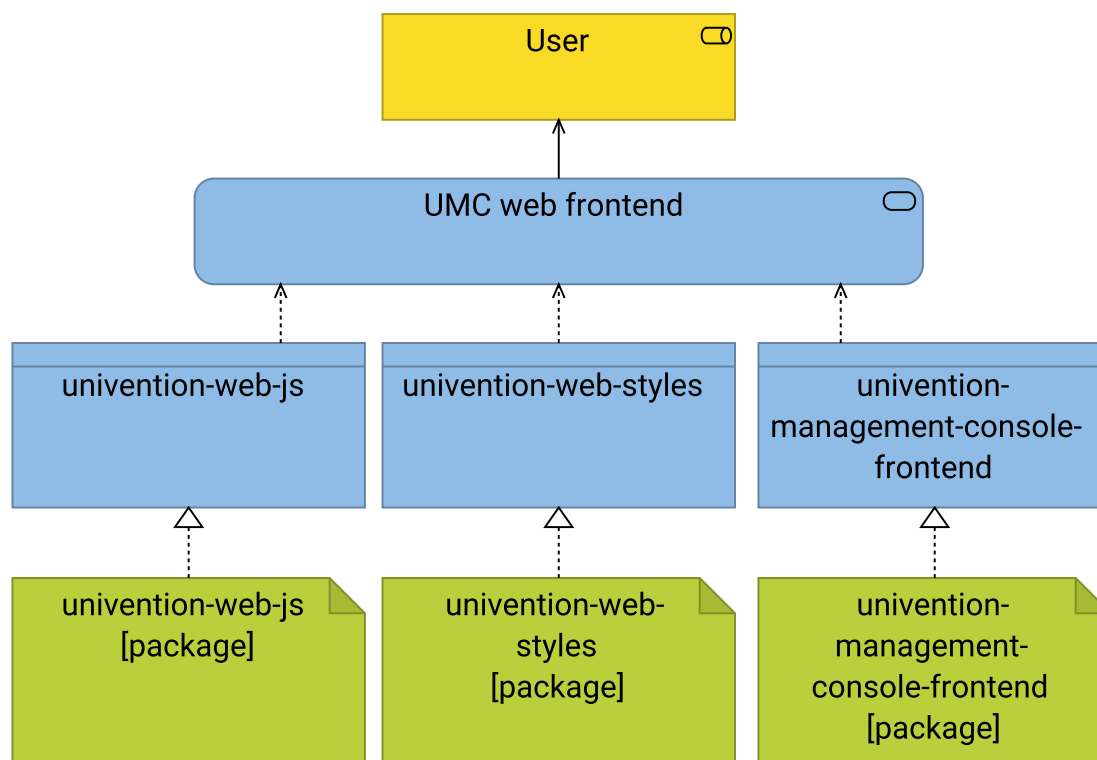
User

UMC web frontend

univention-web-js

univention-web-styles

univention-management-console-frontend

univention-web-js [package]

univention-web-styles [package]

univention-management-console-frontend [package]